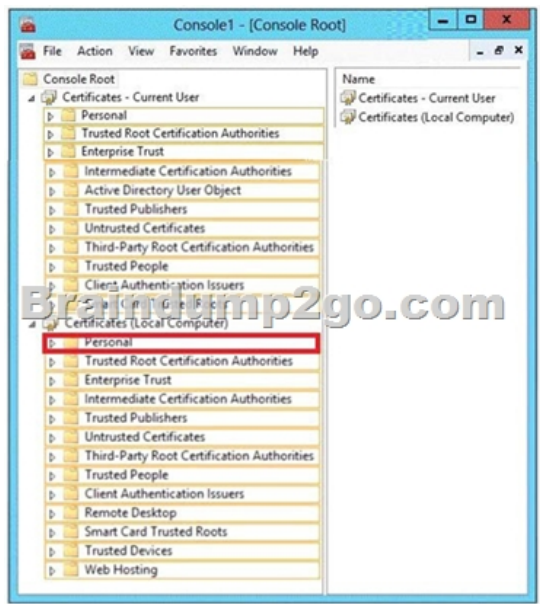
Console1 - [Console Root]

File Action View Favorites Window Help

Console Root
Certificates - Current User
Personal
Trusted Root Certification Authorities
Enterprise Trust
Intermediate Certification Authorities
Active Directory User Object
Trusted Publishers
Untrusted Certificates
Third-Party Root Certification Authorities
Trusted People
Client Authentication Issuers
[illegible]
Certificates (Local Computer)
Personal
Trusted Root Certification Authorities
Enterprise Trust
Intermediate Certification Authorities
Trusted Publishers
Untrusted Certificates
Third-Party Root Certification Authorities
Trusted People
Client Authentication Issuers
Remote Desktop
Smart Card Trusted Roots
Trusted Devices
Web Hosting

Name
Certificates - Current User
Certificates (Local Computer)

Braindump2go.com